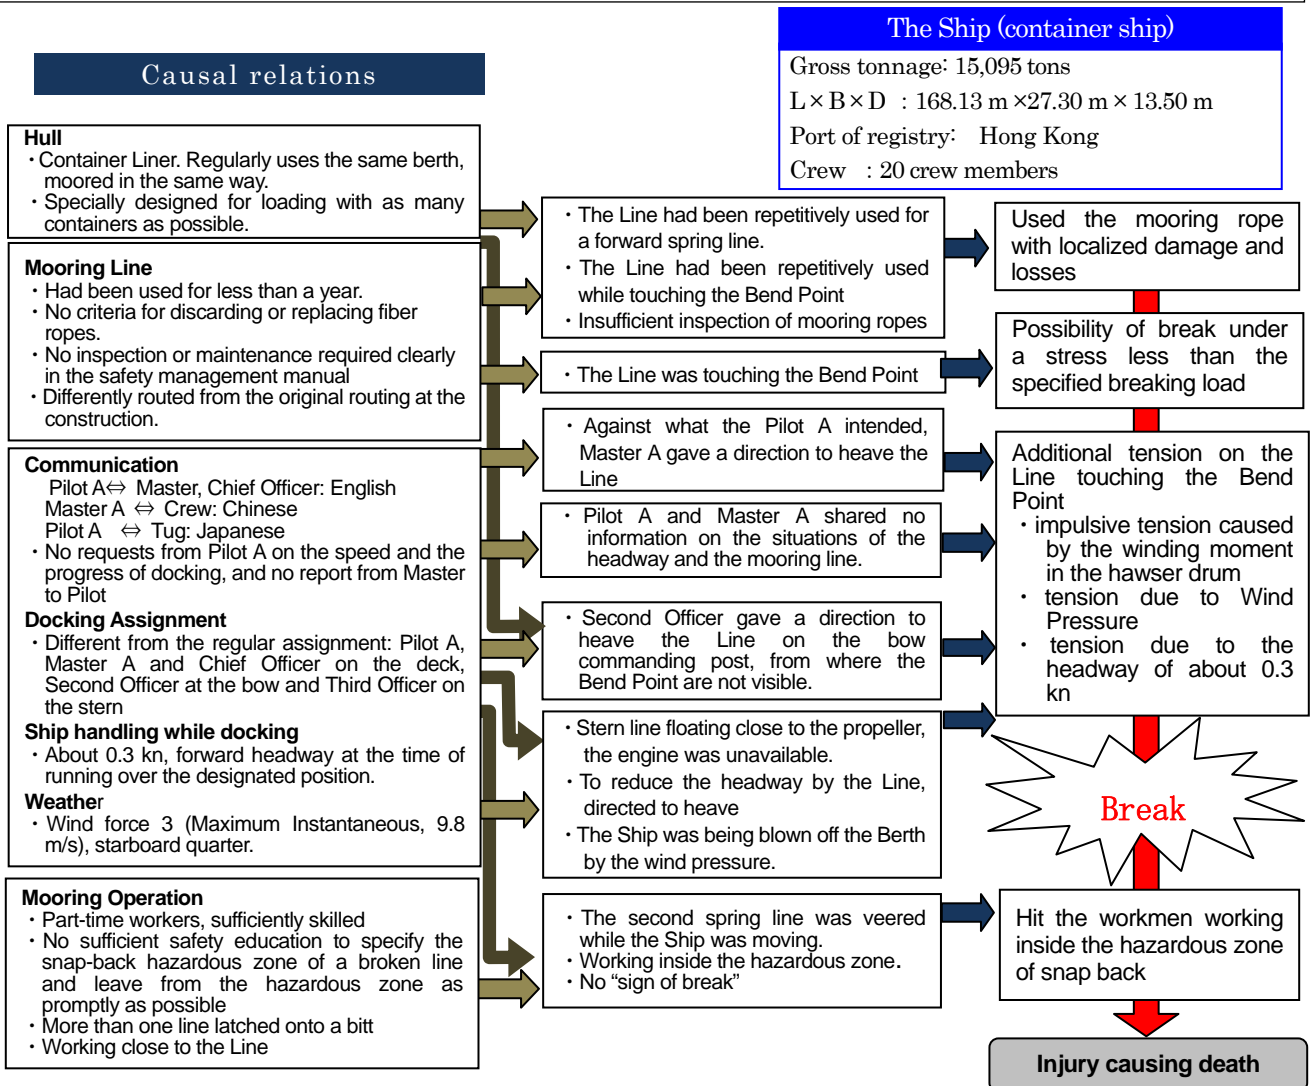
Causal relations

The Ship (container ship)
Gross tonnage: 15,095 tons
L × B × D : 168.13 m ×27.30 m × 13.50 m
Port of registry: Hong Kong
Crew : 20 crew members

Hull
・Container Liner. Regularly uses the same berth, moored in the same way.
・Specially designed for loading with as many containers as possible.

Mooring Line
・Had been used for less than a year.
・No criteria for discarding or replacing fiber ropes.
・No inspection or maintenance required clearly in the safety management manual
・Differently routed from the original routing at the construction.

Communication
Pilot A⇔ Master, Chief Officer: English
Master A ⇔ Crew: Chinese
Pilot A ⇔ Tug: Japanese
・No requests from Pilot A on the speed and the progress of docking, and no report from Master to Pilot
Docking Assignment
・Different from the regular assignment: Pilot A, Master A and Chief Officer on the deck, Second Officer at the bow and Third Officer on the stern
Ship handling while docking
・About 0.3 kn, forward headway at the time of running over the designated position.
Weather
・Wind force 3 (Maximum Instantaneous, 9.8 m/s), starboard quarter.

Mooring Operation
・Part-time workers, sufficiently skilled
・No sufficient safety education to specify the snap-back hazardous zone of a broken line and leave from the hazardous zone as promptly as possible
・More than one line latched onto a bitt
・Working close to the Line

・The Line had been repetitively used for a forward spring line.
・The Line had been repetitively used while touching the Bend Point
・Insufficient inspection of mooring ropes

・The Line was touching the Bend Point

・Against what the Pilot A intended, Master A gave a direction to heave the Line

・Pilot A and Master A shared no information on the situations of the headway and the mooring line.

・Second Officer gave a direction to heave the Line on the bow commanding post, from where the Bend Point are not visible.

・Stern line floating close to the propeller, the engine was unavailable.
・To reduce the headway by the Line, directed to heave
・The Ship was being blown off the Berth by the wind pressure.

・The second spring line was veered while the Ship was moving.
・Working inside the hazardous zone.
・No "sign of break"

Used the mooring rope with localized damage and losses

Possibility of break under a stress less than the specified breaking load

Additional tension on the Line touching the Bend Point
・impulsive tension caused by the winding moment in the hawser drum
・ tension due to Wind Pressure
・ tension due to the headway of about 0.3 kn

Break

Hit the workmen working inside the hazardous zone of snap back

Injury causing death